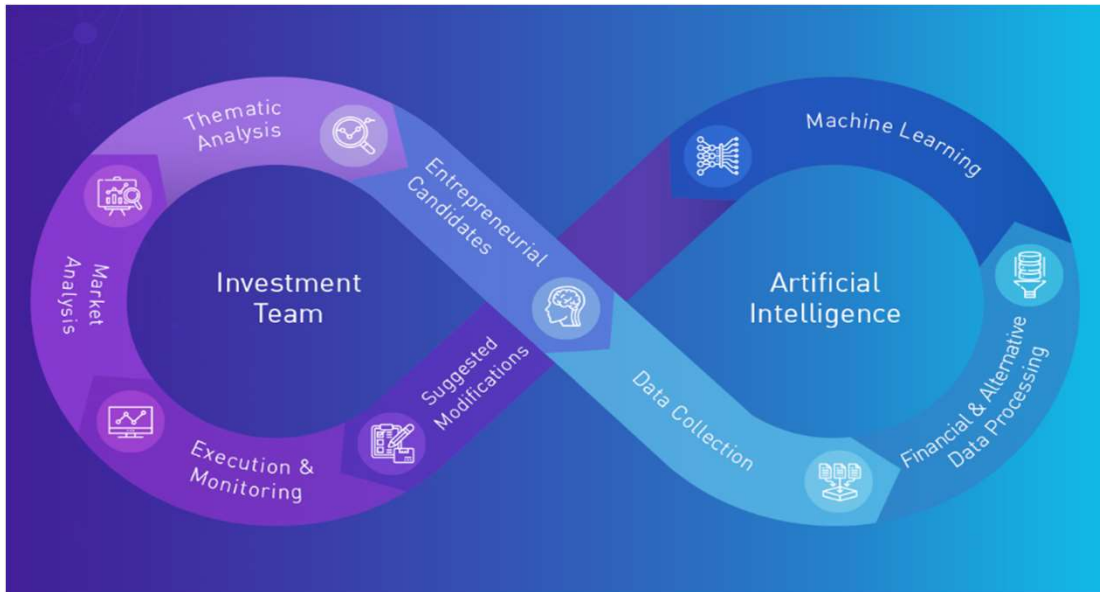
Thematic Analysis

Entrepreneurial Candidates

Machine Learning

Market Analysis

Investment Team

Artificial Intelligence

Financial & Alternative Data Processing

Suggested Modifications

Data Collection

Execution & Monitoring